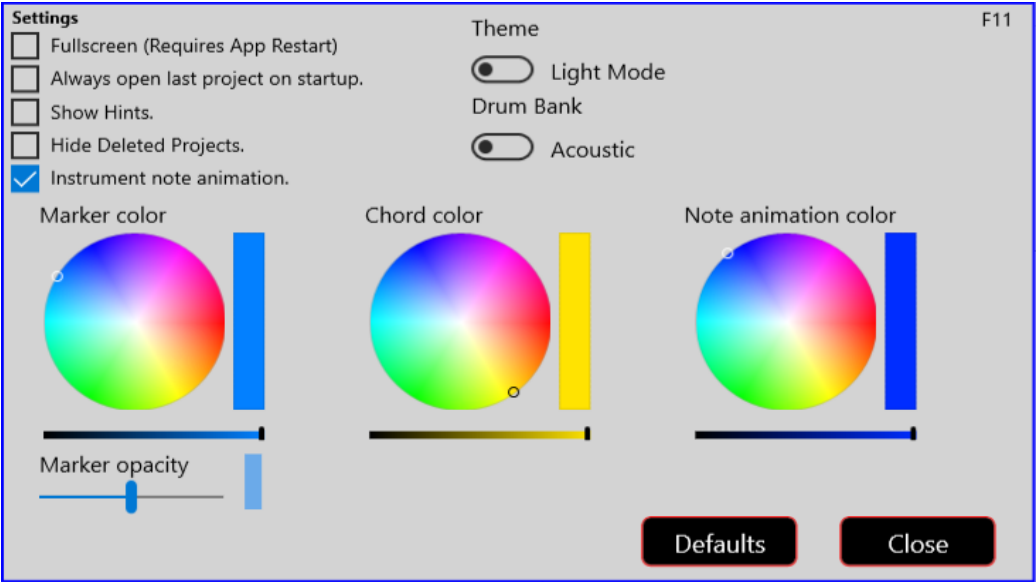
Settings

F11

Fullscreen (Requires App Restart)

Always open last project on startup.

Show Hints.

Hide Deleted Projects.

Instrument note animation.

Theme

Light Mode

Drum Bank

Acoustic

Marker color

Chord color

Note animation color

Marker opacity

Defaults

Close